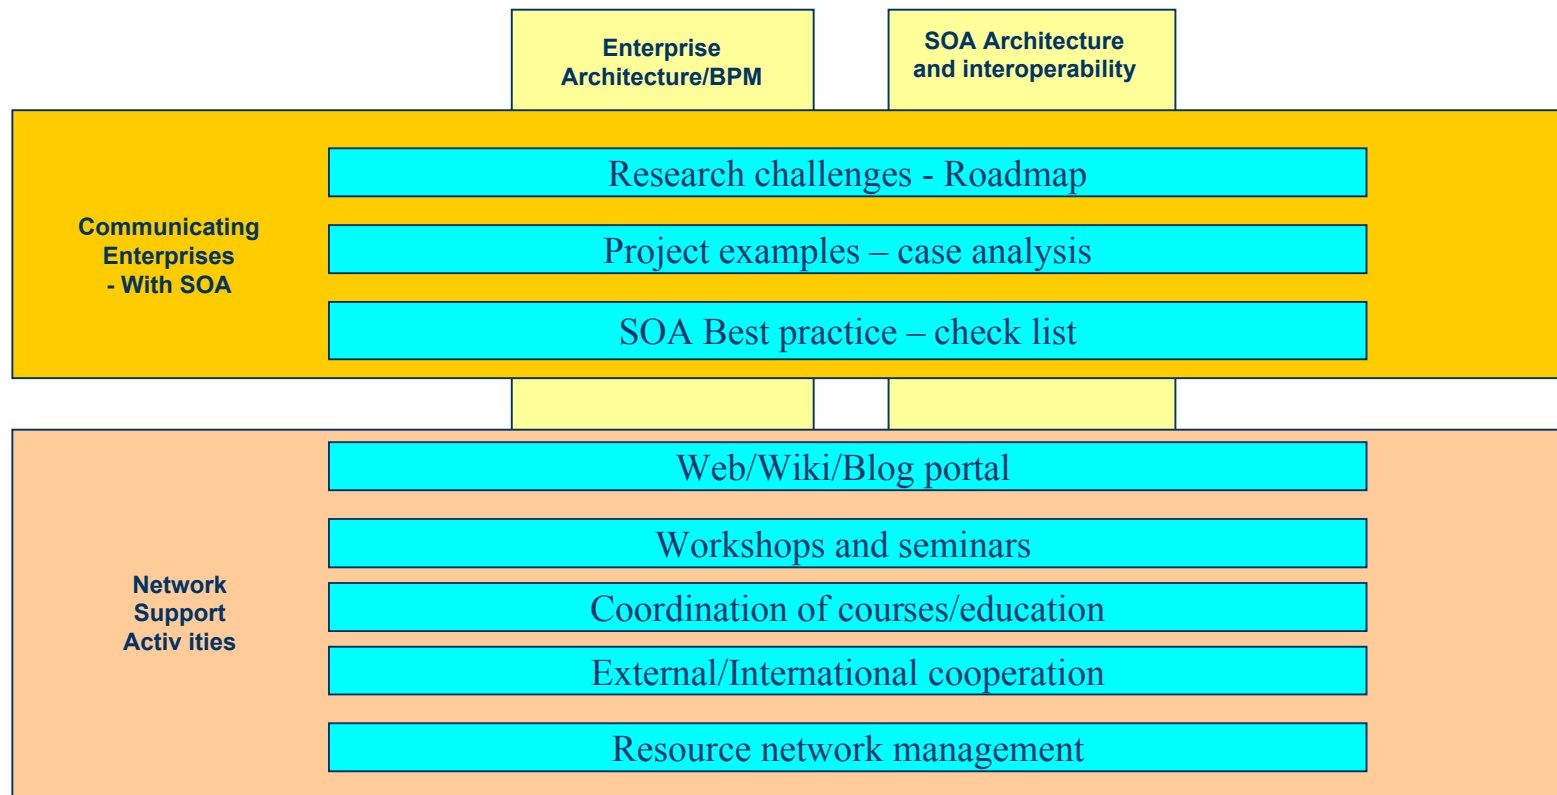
Enterprise Architecture/BPM

SOA Architecture and interoperability

Communicating Enterprises - With SOA

Research challenges - Roadmap

Project examples – case analysis

SOA Best practice – check list

Network Support Activ ities

Web/Wiki/Blog portal

Workshops and seminars

Coordination of courses/education

External/International cooperation

Resource network management